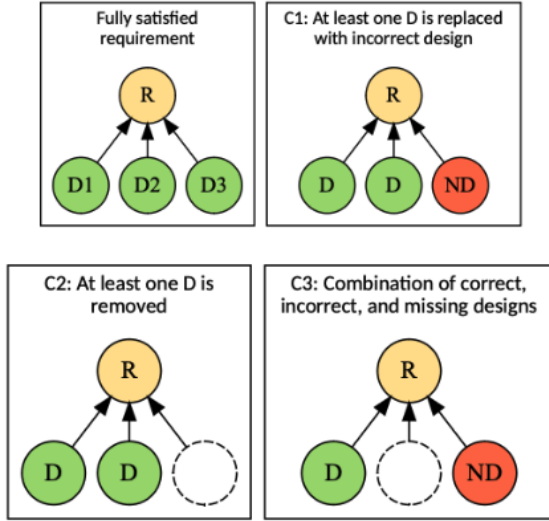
Fully satisfied requirement

R

D1 D2 D3

C1: At least one D is replaced with incorrect design

R

D D ND

C2: At least one D is removed

R

D D

C3: Combination of correct, incorrect, and missing designs

R

D ND